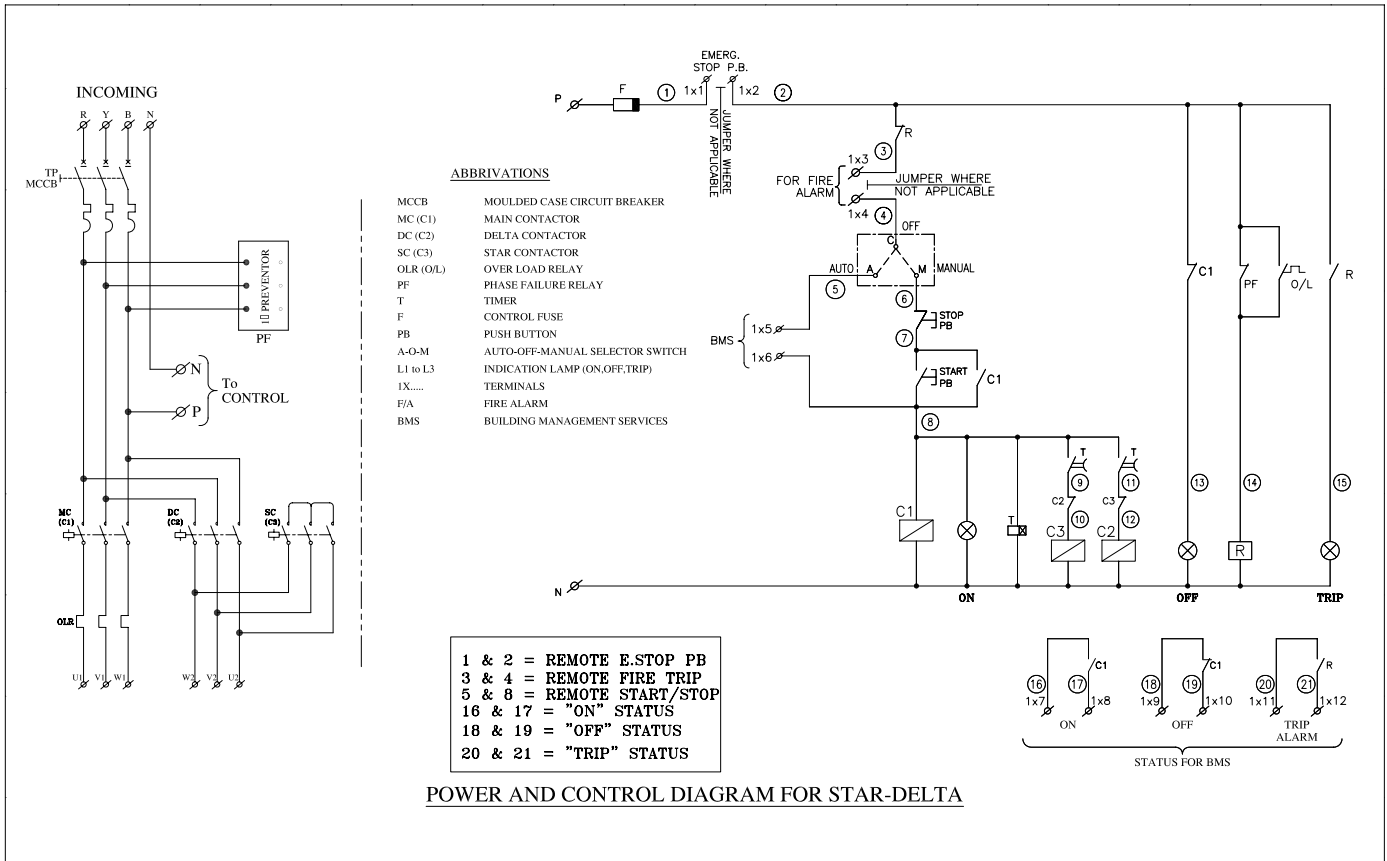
INCOMING

R Y B N

TP MCCB

1Ø PREVENTOR

PF

N

P

To CONTROL

MC (C1)

DC (C2)

SC (C3)

OLR

U1 V1 W1 W2 V2 U2

ABBRIVATIONS

| | |
|---|---|
| MCCB | MOULDED CASE CIRCUIT BREAKER |
| MC (C1) | MAIN CONTACTOR |
| DC (C2) | DELTA CONTACTOR |
| SC (C3) | STAR CONTACTOR |
| OLR (O/L) | OVER LOAD RELAY |
| PF | PHASE FAILURE RELAY |
| T | TIMER |
| F | CONTROL FUSE |
| PB | PUSH BUTTON |
| A-O-M | AUTO-OFF-MANUAL SELECTOR SWITCH |
| L1 to L3 | INDICATION LAMP (ON,OFF,TRIP) |
| 1X..... | TERMINALS |
| F/A | FIRE ALARM |
| BMS | BUILDING MANAGEMENT SERVICES |

EMERG. STOP P.B.

P F 1 1x1 1x2 2

JUMPER WHERE NOT APPLICABLE

R 3

1x3

FOR FIRE ALARM

JUMPER WHERE NOT APPLICABLE

1x4 4

OFF C

AUTO A M MANUAL

5 6

STOP PB

7

BMS 1x5 1x6

START PB C1

8

T 9 C2 10 T 11 C3 12

C1 T C3 C2

C1 PF O/L R

13 14 15

R

N

ON OFF TRIP

1 & 2 = REMOTE E.STOP PB
3 & 4 = REMOTE FIRE TRIP
5 & 8 = REMOTE START/STOP
16 & 17 = "ON" STATUS
18 & 19 = "OFF" STATUS
20 & 21 = "TRIP" STATUS

16 17 C1 1x7 1x8 ON

18 19 C1 1x9 1x10 OFF

20 21 R 1x11 1x12 TRIP ALARM

STATUS FOR BMS

POWER AND CONTROL DIAGRAM FOR STAR-DELTA